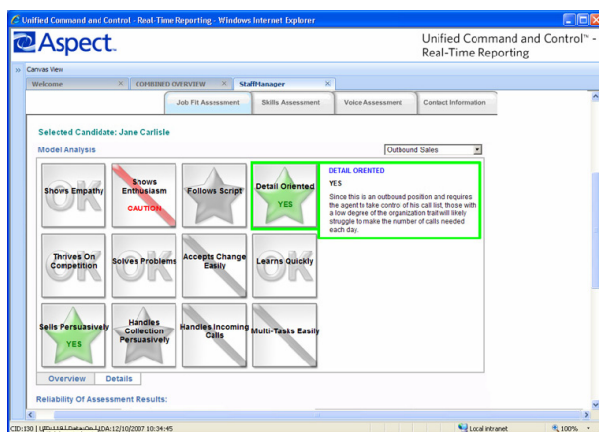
Unified Command and Control - Real-Time Reporting - Windows Internet Explorer

Aspect.

Unified Command and Control™ - Real-Time Reporting

» Canvas View

Welcome ×
COMBINED OVERVIEW ×
StaffManager ×

Job Fit Assessment
Skills Assessment
Voice Assessment
Contact Information

Selected Candidate: Jane Carlisle

Model Analysis

Outbound Sales

Shows Empathy
OK

Shows Enthusiasm
CAUTION

Follows Script

Detail Oriented
YES

DETAIL ORIENTED

YES

Since this is an outbound position and requires the agent to take control of his call list, those with a low degree of the organization trait will likely struggle to make the number of calls needed each day.

Thrives On Competition
OK

Solves Problems
OK

Accepts Change Easily

Learns Quickly
OK

Sells Persuasively
YES

Handles Collection Persuasively

Handles Incoming Calls

Multi-Tasks Easily

Overview
Details

Reliability Of Assessment Results:

CID:130 | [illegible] | DA:12/10/2007 10:34:45

Local intranet

100%